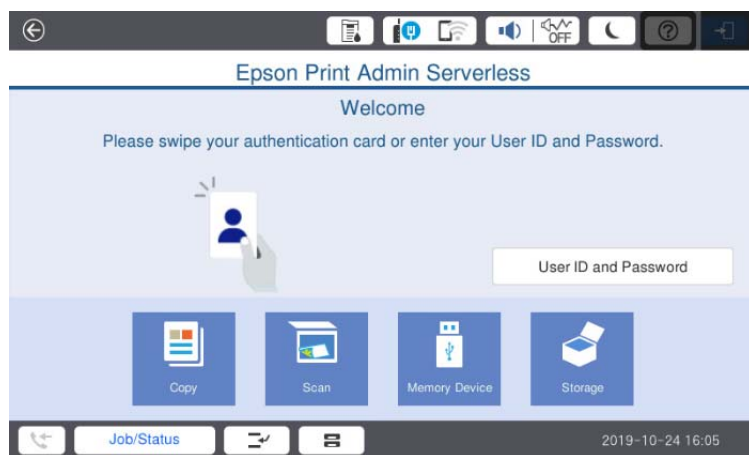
OFF

Epson Print Admin Serverless

Welcome

Please swipe your authentication card or enter your User ID and Password.

User ID and Password

Copy

Scan

Memory Device

Storage

Job/Status

2019-10-24 16:05